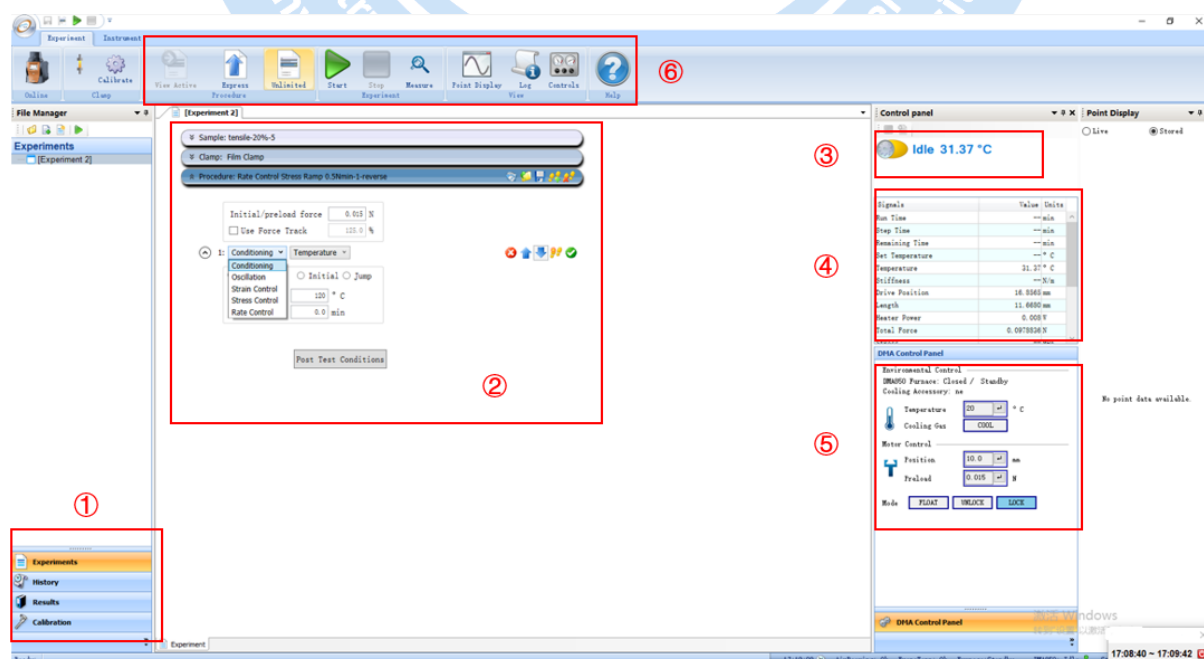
Experiment Instrument

Online Clamp Calibrate

View Active Express Unlimited Start Stop Measure Point Display Log Controls

Procedure Experiment View Help

⑥

File Manager

Experiments

[Experiment 2]

[Experiment 2]

Sample: tensile-20%-5

Clamp: Film Clamp

Procedure: Rate Control Stress Ramp 0.5Nmin-1-reverse

Initial/preload force 0.015 N

Use Force Track 125.0 %

1: Conditioning Temperature

Conditioning

Oscillation

Strain Control

Stress Control

Rate Control

Initial Jump

120 ° C

0.0 min

Post Test Conditions

②

①

Experiments

History

Results

Calibration

Experiment

Control panel

Idle 31.37 °C

③

| Signals | Value | Units |
|---|---|---|
| Run Time | -- | min |
| Step Time | -- | min |
| Remaining Time | -- | min |
| Set Temperature | -- | ° C |
| Temperature | 31.37 | ° C |
| Stiffness | -- | N/m |
| Drive Position | 16.9365 | mm |
| Length | 11.6630 | mm |
| Heater Power | 0.008 | W |
| Total Force | 0.0979936 | N |

④

DMA Control Panel

Environmental Control

DMA850 Furnace: Closed / Standby

Cooling Accessory: no

Temperature 20 ° C

Cooling Gas COOL

Motor Control

Position 10.0 mm

Preload 0.015 N

Mode FLOAT UNLOCK LOCK

⑤

DMA Control Panel

Point Display

Live Stored

No point data available.

17:08:40 ~ 17:09:42